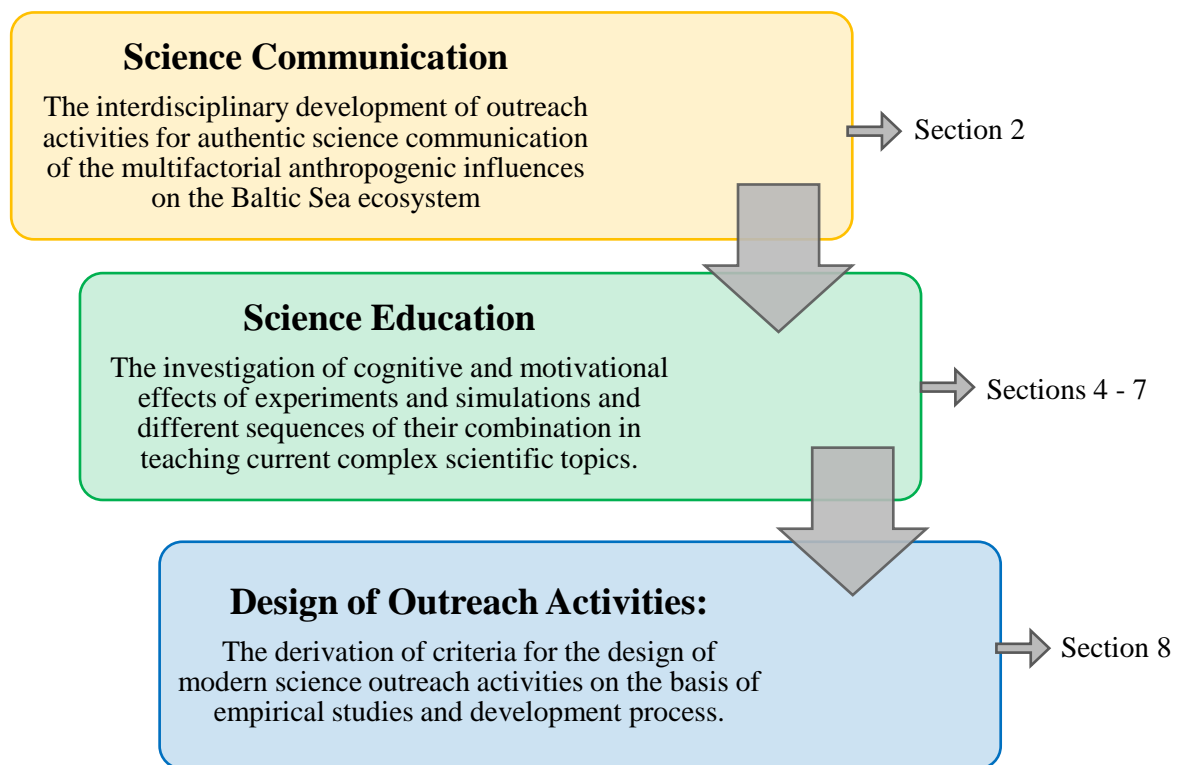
Science Communication

The interdisciplinary development of outreach activities for authentic science communication of the multifactorial anthropogenic influences on the Baltic Sea ecosystem

Section 2

Science Education

The investigation of cognitive and motivational effects of experiments and simulations and different sequences of their combination in teaching current complex scientific topics.

Sections 4 - 7

Design of Outreach Activities:

The derivation of criteria for the design of modern science outreach activities on the basis of empirical studies and development process.

Section 8